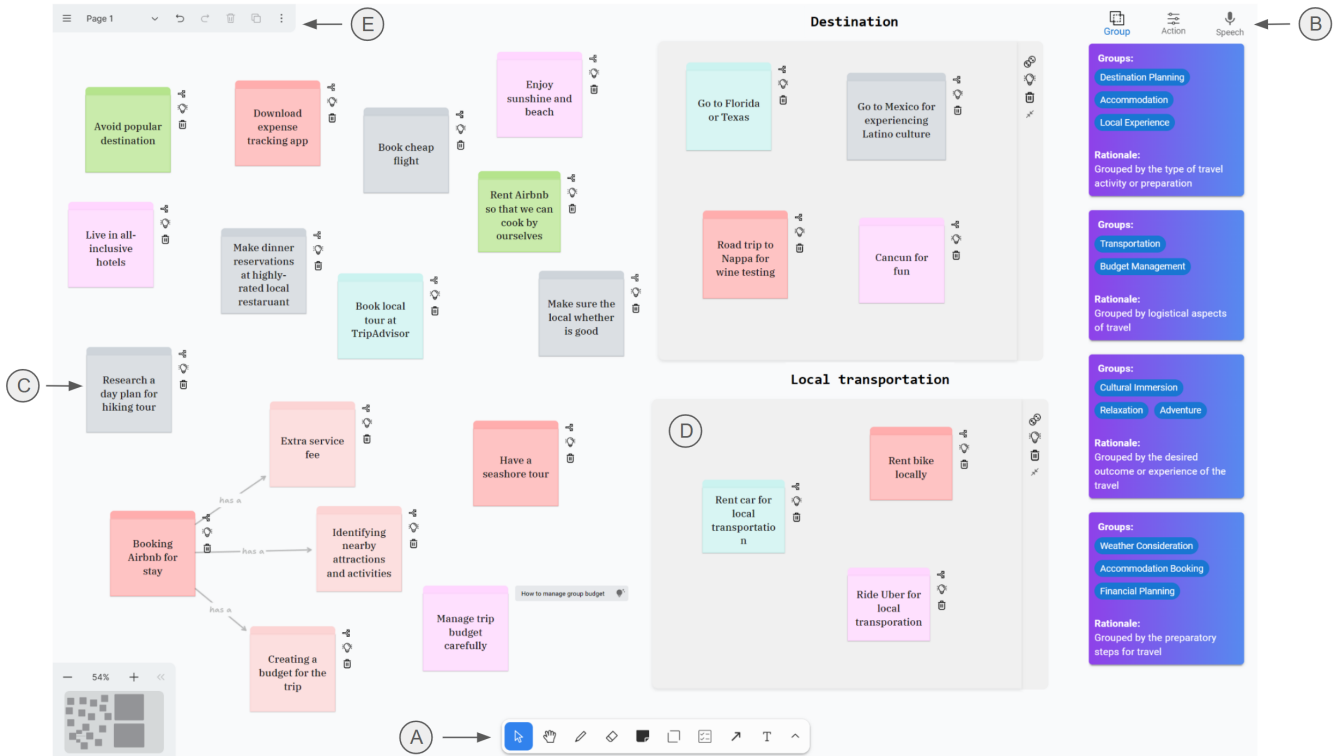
Page 1

E

Destination

Group Action Speech

B

Avoid popular destination

Download expense tracking app

Book cheap flight

Enjoy sunshine and beach

Rent Airbnb so that we can cook by ourselves

Live in all-inclusive hotels

Make dinner reservations at highly-rated local restaurant

Book local tour at TripAdvisor

Make sure the local whether is good

Go to Florida or Texas

Go to Mexico for experiencing Latino culture

Road trip to Nappa for wine testing

Cancun for fun

Groups:
Destination Planning
Accommodation
Local Experience

Rationale:
Grouped by the type of travel activity or preparation

Groups:
Transportation
Budget Management

Rationale:
Grouped by logistical aspects of travel

Groups:
Cultural Immersion
Relaxation
Adventure

Rationale:
Grouped by the desired outcome or experience of the travel

Groups:
Weather Consideration
Accommodation Booking
Financial Planning

Rationale:
Grouped by the preparatory steps for travel

C

Research a day plan for hiking tour

Extra service fee

Have a seashore tour

Local transportation

D

Rent bike locally

Rent car for local transportation

Ride Uber for local transporation

has a

Booking Airbnb for stay

has a

Identifying nearby attractions and activities

has a

Creating a budget for the trip

Manage trip budget carefully

How to manage group budget

54%

A